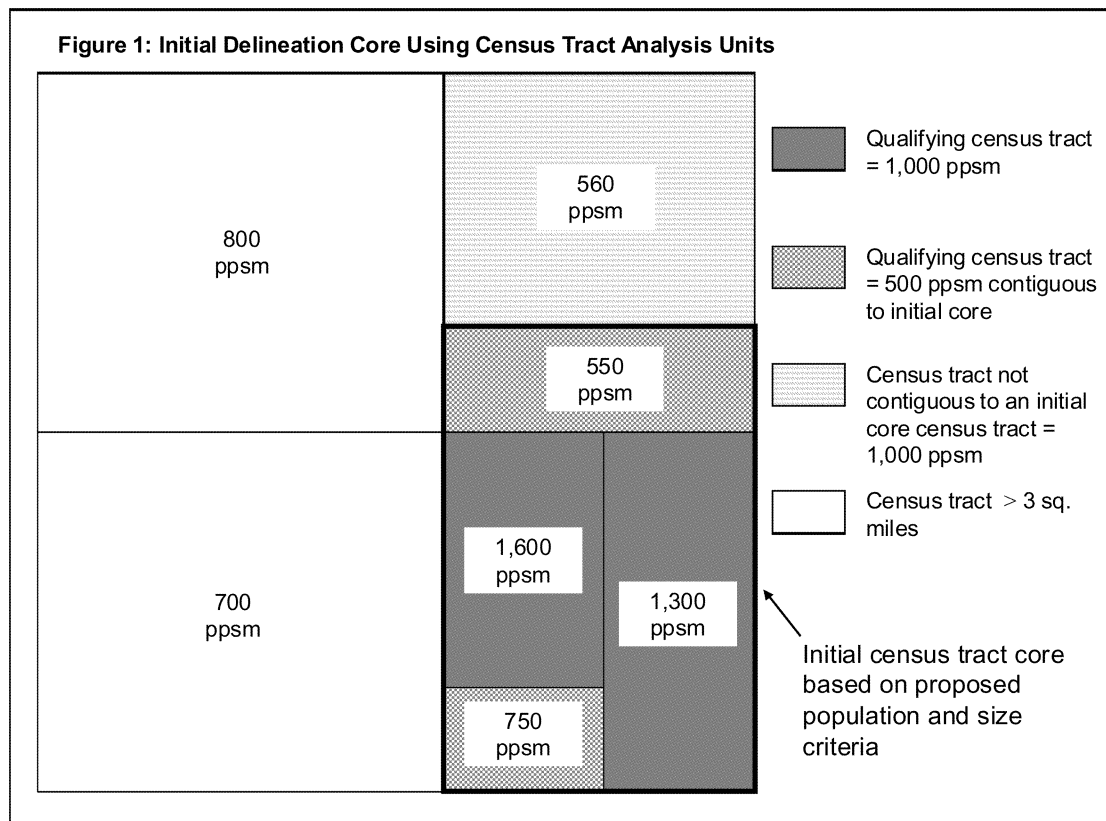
Figure 1: Initial Delineation Core Using Census Tract Analysis Units

800 ppsm

560 ppsm

550 ppsm

700 ppsm

1,600 ppsm

1,300 ppsm

750 ppsm

Qualifying census tract = 1,000 ppsm

Qualifying census tract = 500 ppsm contiguous to initial core

Census tract not contiguous to an initial core census tract = 1,000 ppsm

Census tract > 3 sq. miles

Initial census tract core based on proposed population and size criteria